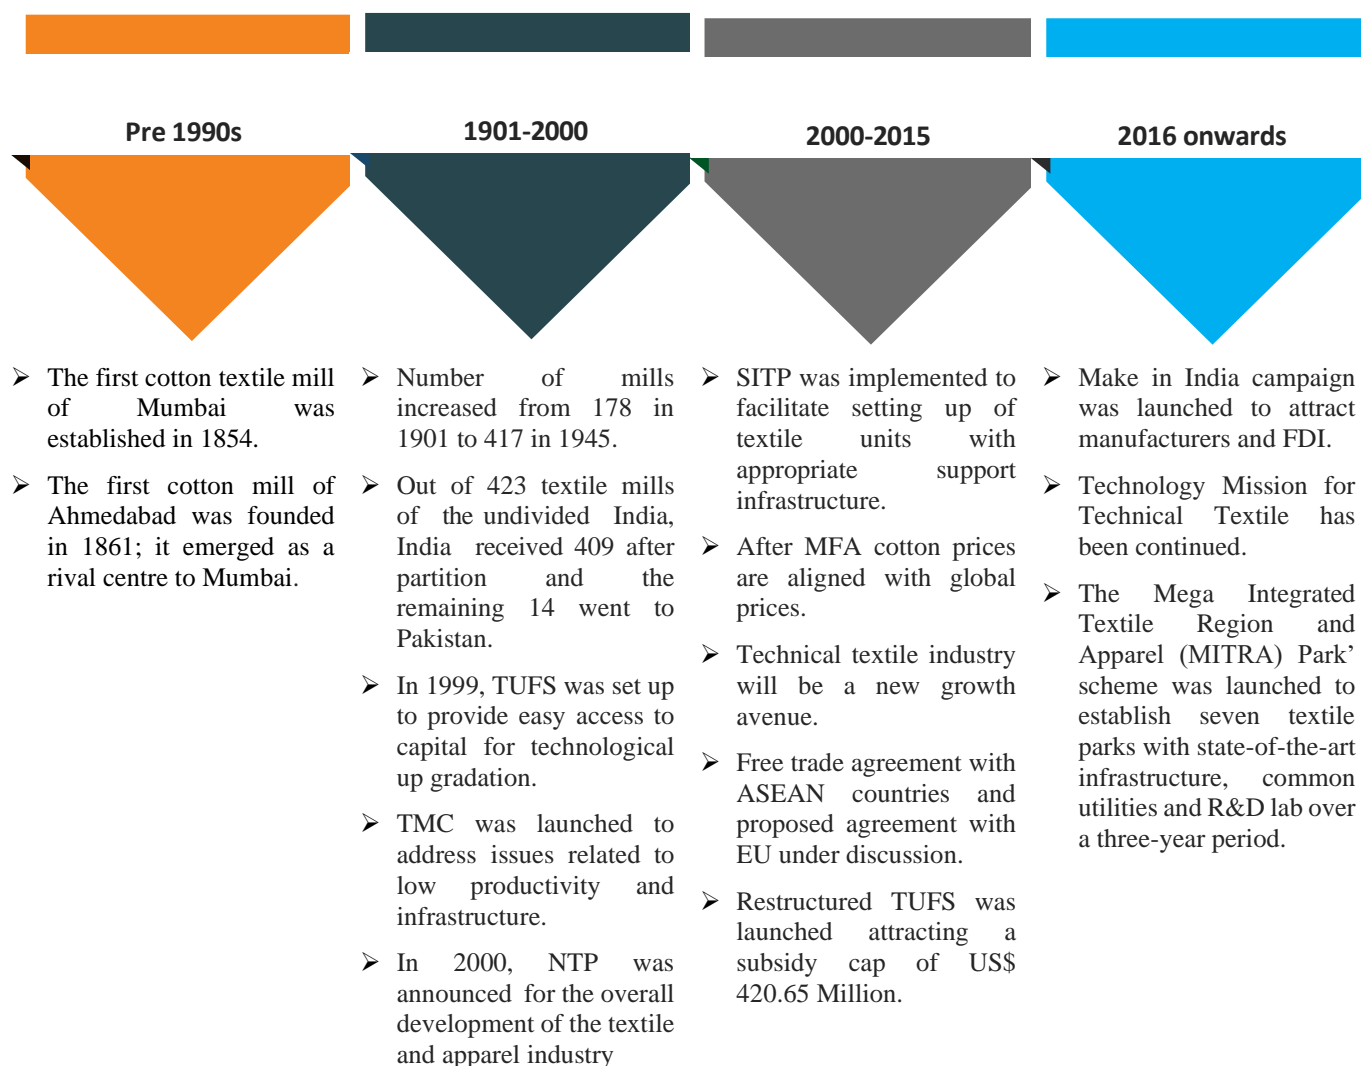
Pre 1990s

➢ The first cotton textile mill of Mumbai was established in 1854.

➢ The first cotton mill of Ahmedabad was founded in 1861; it emerged as a rival centre to Mumbai.

1901-2000

➢ Number of mills increased from 178 in 1901 to 417 in 1945.

➢ Out of 423 textile mills of the undivided India, India received 409 after partition and the remaining 14 went to Pakistan.

➢ In 1999, TUFS was set up to provide easy access to capital for technological up gradation.

➢ TMC was launched to address issues related to low productivity and infrastructure.

➢ In 2000, NTP was announced for the overall development of the textile and apparel industry

2000-2015

➢ SITP was implemented to facilitate setting up of textile units with appropriate support infrastructure.

➢ After MFA cotton prices are aligned with global prices.

➢ Technical textile industry will be a new growth avenue.

➢ Free trade agreement with ASEAN countries and proposed agreement with EU under discussion.

➢ Restructured TUFS was launched attracting a subsidy cap of US$ 420.65 Million.

2016 onwards

➢ Make in India campaign was launched to attract manufacturers and FDI.

➢ Technology Mission for Technical Textile has been continued.

➢ The Mega Integrated Textile Region and Apparel (MITRA) Park' scheme was launched to establish seven textile parks with state-of-the-art infrastructure, common utilities and R&D lab over a three-year period.